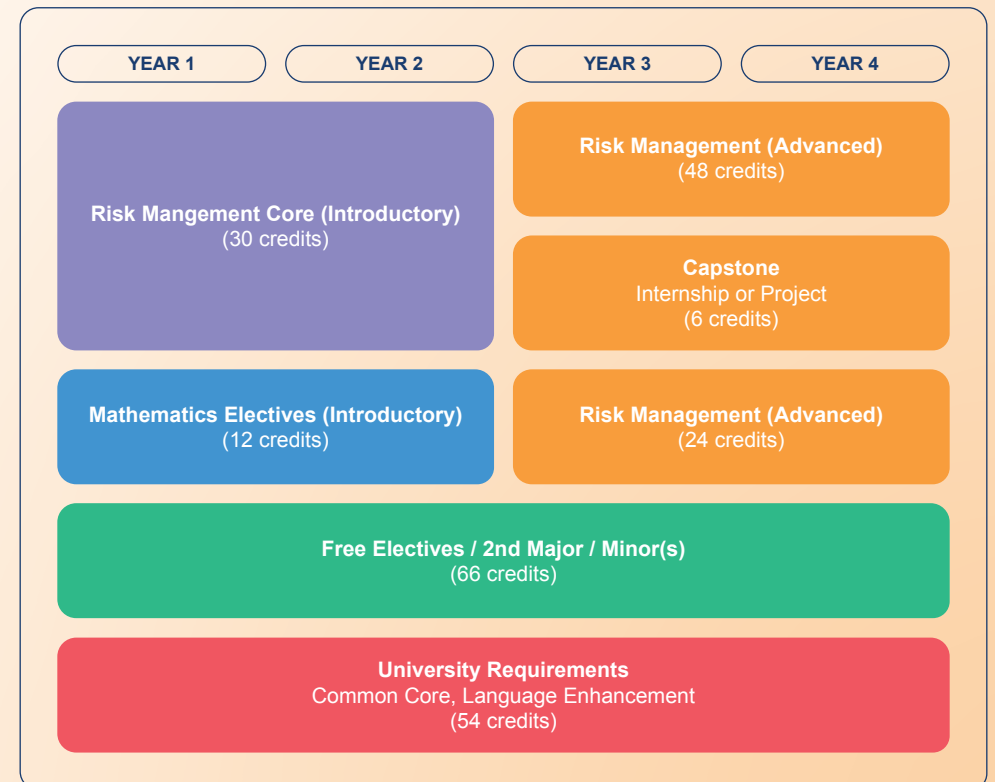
YEAR 1

YEAR 2

YEAR 3

YEAR 4

Risk Mangement Core (Introductory)
(30 credits)

Risk Management (Advanced)
(48 credits)

Capstone
Internship or Project
(6 credits)

Mathematics Electives (Introductory)
(12 credits)

Risk Management (Advanced)
(24 credits)

Free Electives / 2nd Major / Minor(s)
(66 credits)

University Requirements
Common Core, Language Enhancement
(54 credits)